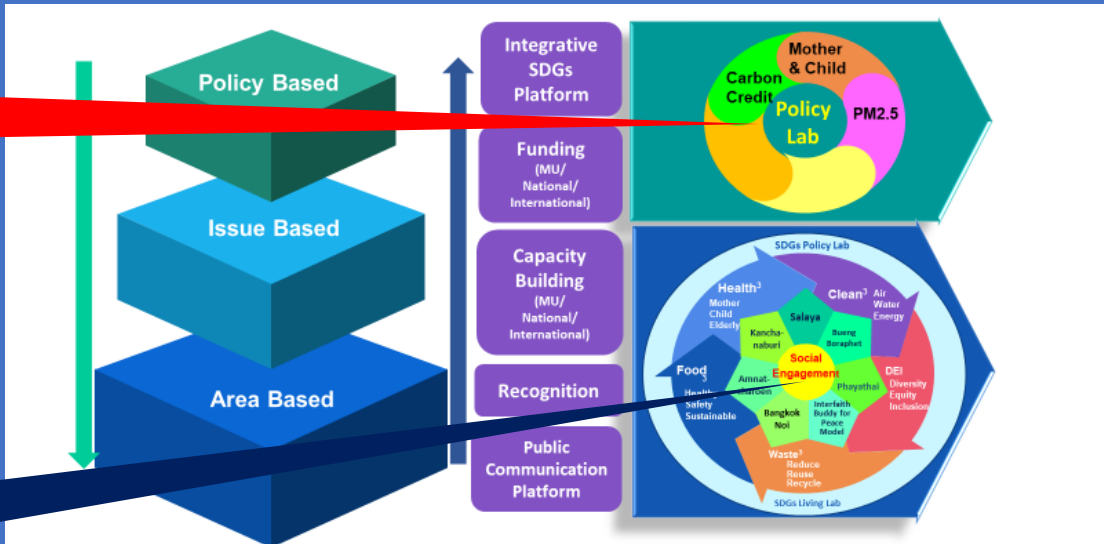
Policy Based

Issue Based

Area Based

Integrative SDGs Platform

Funding (MU/ National/ International)

Capacity Building (MU/ National/ International)

Recognition

Public Communication Platform

Mother & Child

Carbon Credit

Policy Lab

PM2.5

SDGs Policy Lab

Health$^3$ Mother Child Elderly

Clean$^3$ Air Water Energy

Salaya

Kancha-naburi

Bueng Boraphet

Social Engagement

Food$^3$ Health Safety Sustainable

Amnat-charoen

Phayathai

DEI Diversity Equity Inclusion

Bangkok Noi

Interfaith Buddy for Peace Model

Waste$^3$ Reduce Reuse Recycle

SDGs Living Lab